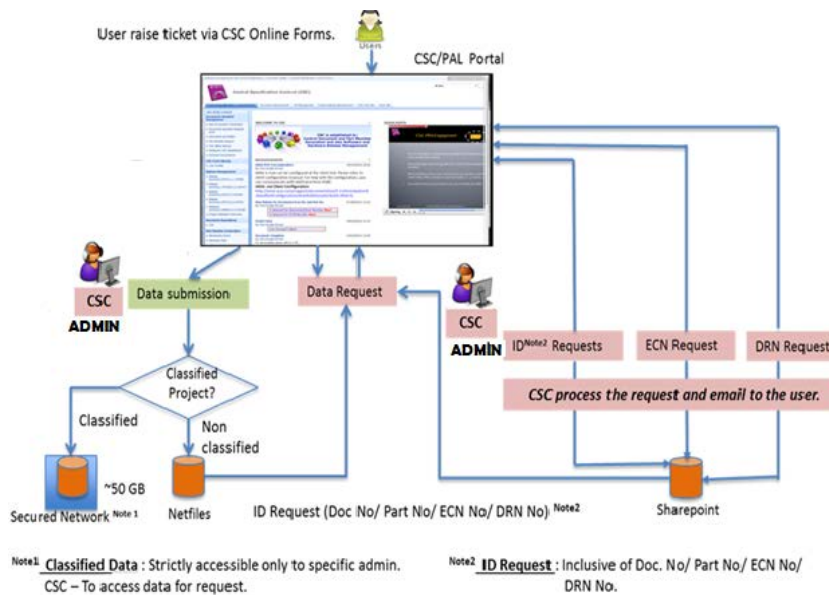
User raise ticket via CSC Online Forms.

Users

CSC/PAL Portal

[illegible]

CSC
ADMIN

Data submission

Data Request

CSC
ADMIN

ID$^{Note2}$ Requests

ECN Request

DRN Request

CSC process the request and email to the user.

Classified Project?

Classified

Non classified

~50 GB

Secured Network $^{Note 1}$

Netfiles

ID Request (Doc No/ Part No/ ECN No/ DRN No) $^{Note2}$

Sharepoint

$^{Note1}$ Classified Data : Strictly accessible only to specific admin. CSC – To access data for request.

$^{Note2}$ ID Request : Inclusive of Doc. No/ Part No/ ECN No/ DRN No.